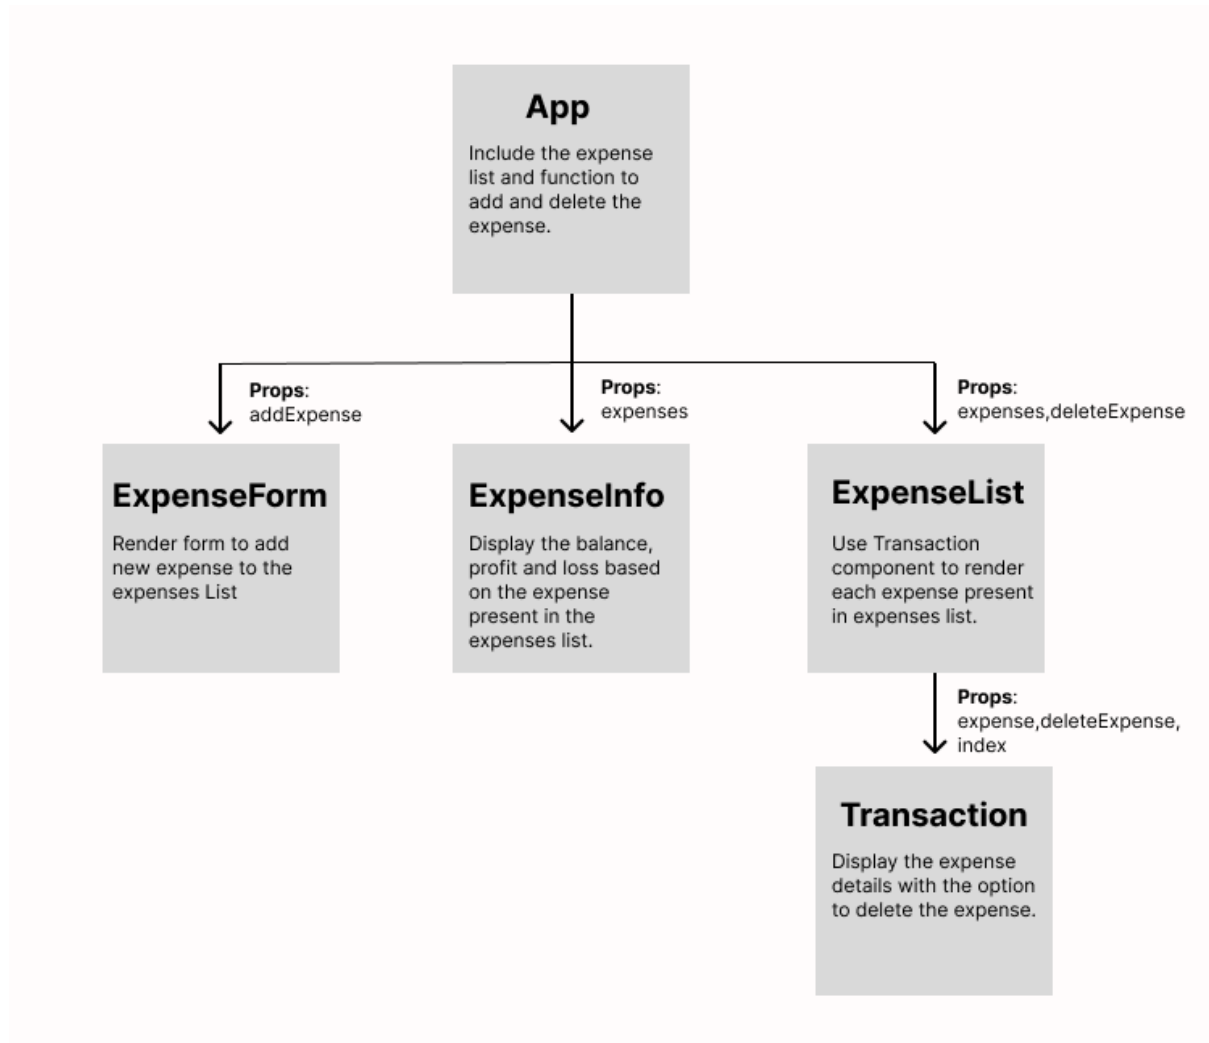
App

Include the expense list and function to add and delete the expense.

Props: addExpense

Props: expenses

Props: expenses,deleteExpense

ExpenseForm

Render form to add new expense to the expenses List

ExpenseInfo

Display the balance, profit and loss based on the expense present in the expenses list.

ExpenseList

Use Transaction component to render each expense present in expenses list.

Props: expense,deleteExpense, index

Transaction

Display the expense details with the option to delete the expense.